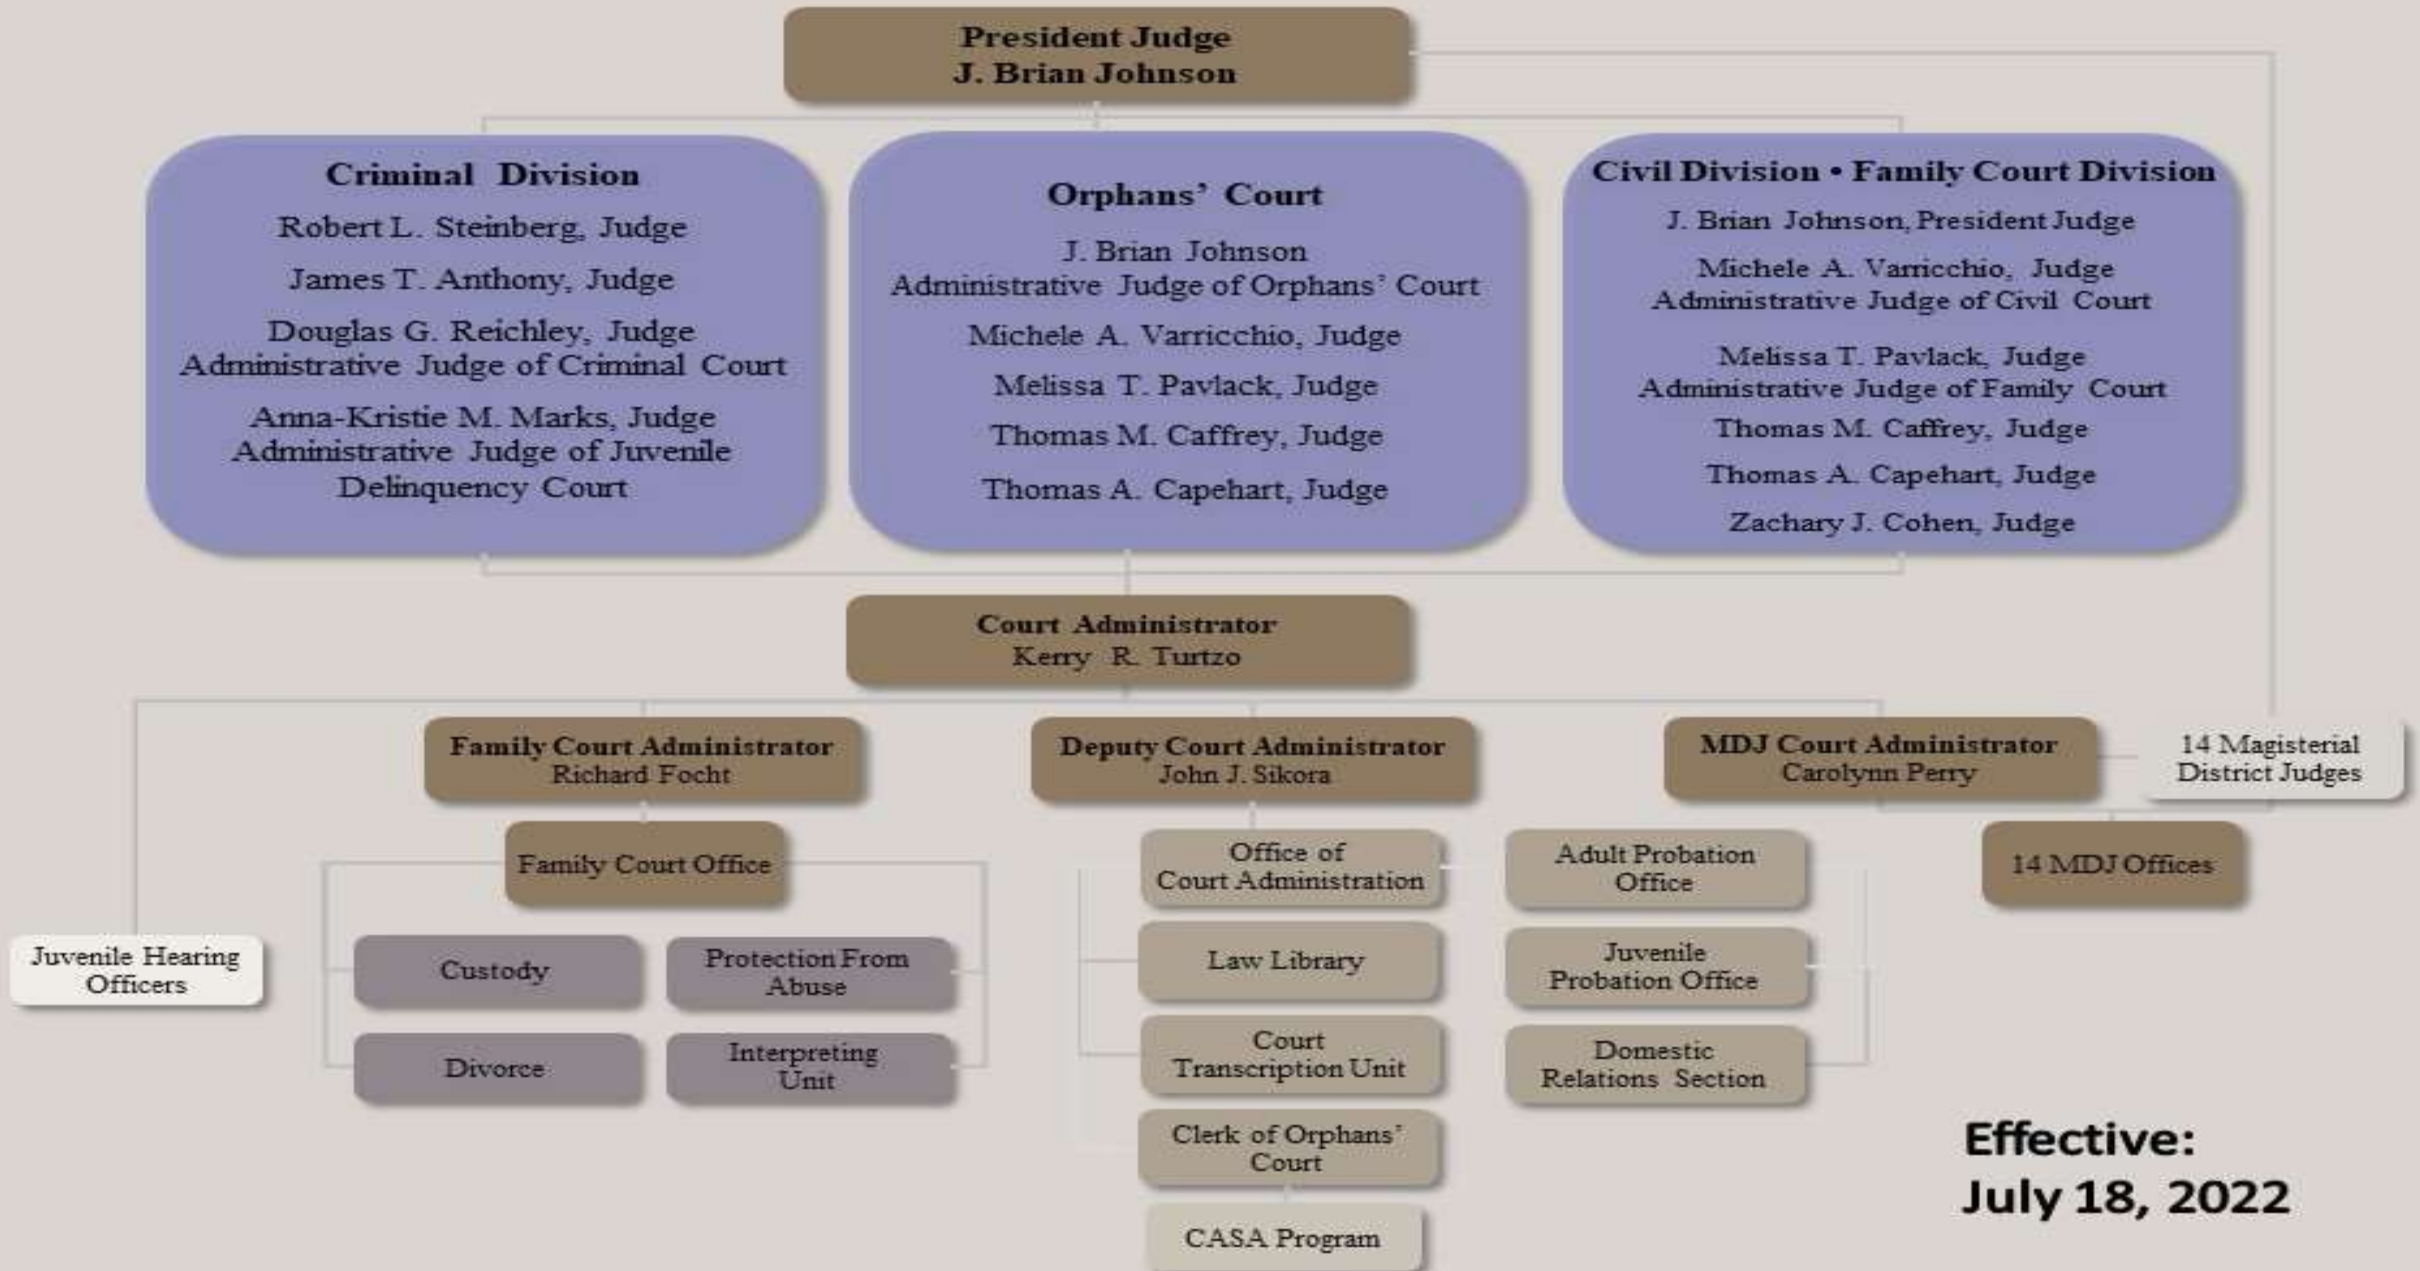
President Judge
J. Brian Johnson

Criminal Division
Robert L. Steinberg, Judge
James T. Anthony, Judge
Douglas G. Reichley, Judge
Administrative Judge of Criminal Court
Anna-Kristie M. Marks, Judge
Administrative Judge of Juvenile Delinquency Court

Orphans' Court
J. Brian Johnson
Administrative Judge of Orphans' Court
Michele A. Varricchio, Judge
Melissa T. Pavlack, Judge
Thomas M. Caffrey, Judge
Thomas A. Capehart, Judge

Civil Division • Family Court Division
J. Brian Johnson, President Judge
Michele A. Varricchio, Judge
Administrative Judge of Civil Court
Melissa T. Pavlack, Judge
Administrative Judge of Family Court
Thomas M. Caffrey, Judge
Thomas A. Capehart, Judge
Zachary J. Cohen, Judge

Court Administrator
Kerry R. Turtzo

Family Court Administrator
Richard Focht

Deputy Court Administrator
John J. Sikora

MDJ Court Administrator
Carolynn Perry

14 Magisterial District Judges

Family Court Office

Juvenile Hearing Officers

Custody

Protection From Abuse

Divorce

Interpreting Unit

Office of Court Administration

Law Library

Court Transcription Unit

Clerk of Orphans' Court

CASA Program

Adult Probation Office

Juvenile Probation Office

Domestic Relations Section

14 MDJ Offices

Effective:
July 18, 2022